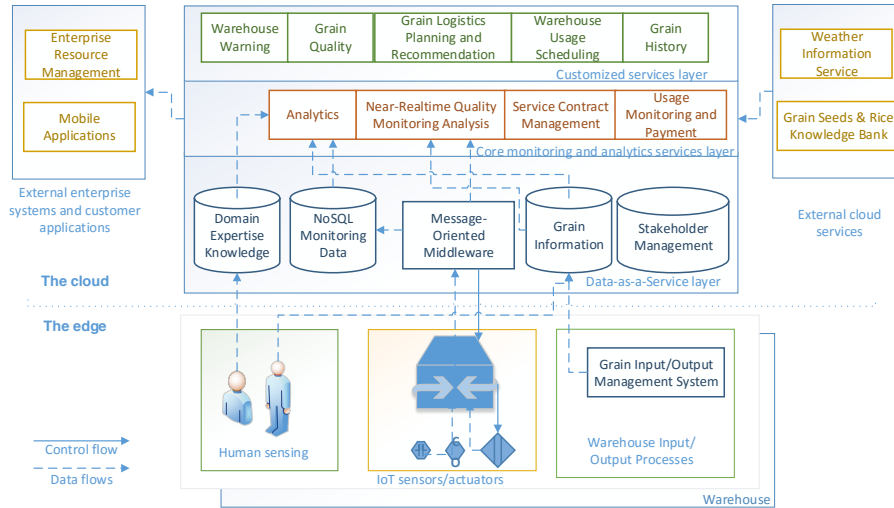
Enterprise Resource Management

Mobile Applications

External enterprise systems and customer applications

Warehouse Warning

Grain Quality

Grain Logistics Planning and Recommendation

Warehouse Usage Scheduling

Grain History

Customized services layer

Analytics

Near-Realtime Quality Monitoring Analysis

Service Contract Management

Usage Monitoring and Payment

Core monitoring and analytics services layer

Domain Expertise Knowledge

NoSQL Monitoring Data

Message-Oriented Middleware

Grain Information

Stakeholder Management

Data-as-a-Service layer

Weather Information Service

Grain Seeds & Rice Knowledge Bank

External cloud services

The cloud

The edge

Grain Input/Output Management System

Human sensing

IoT sensors/actuators

Warehouse Input/ Output Processes

Warehouse

Control flow

Data flows